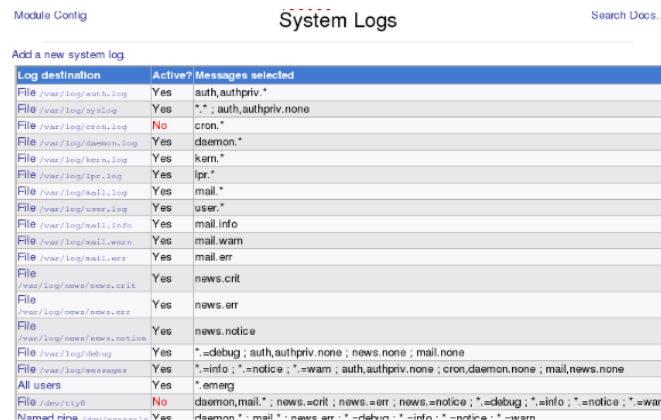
Module Config

System Logs

Search Docs..

Add a new system log.

| Log destination | Active? | Messages selected |
|---|---|---|
| File /var/log/auth.log | Yes | auth,authpriv.* |
| File /var/log/syslog | Yes | *.* ; auth,authpriv.none |
| File /var/log/cron.log | No | cron.* |
| File /var/log/daemon.log | Yes | daemon.* |
| File /var/log/kern.log | Yes | kern.* |
| File /var/log/lpr.log | Yes | lpr.* |
| File /var/log/mail.log | Yes | mail.* |
| File /var/log/user.log | Yes | user.* |
| File /var/log/mail.info | Yes | mail.info |
| File /var/log/mail.warn | Yes | mail.warn |
| File /var/log/mail.err | Yes | mail.err |
| File /var/log/news/news.crit | Yes | news.crit |
| File /var/log/news/news.err | Yes | news.err |
| File /var/log/news/news.notice | Yes | news.notice |
| File /var/log/debug | Yes | *.=debug ; auth,authpriv.none ; news.none ; mail.none |
| File /var/log/messages | Yes | *.=info ; *.=notice ; *.=warn ; auth,authpriv.none ; cron,daemon.none ; mail,news.none |
| All users | Yes | *.emerg |
| File /dev/tty8 | No | daemon,mail.* ; news.=crit ; news.=err ; news.=notice ; *.=debug ; *.=info ; *.=notice ; *.=war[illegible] |
| Named pipe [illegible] | Yes | daemon.* ; mail.* ; news.err ; *.=debug ; *.=info ; *.=notice ; *.=warn |